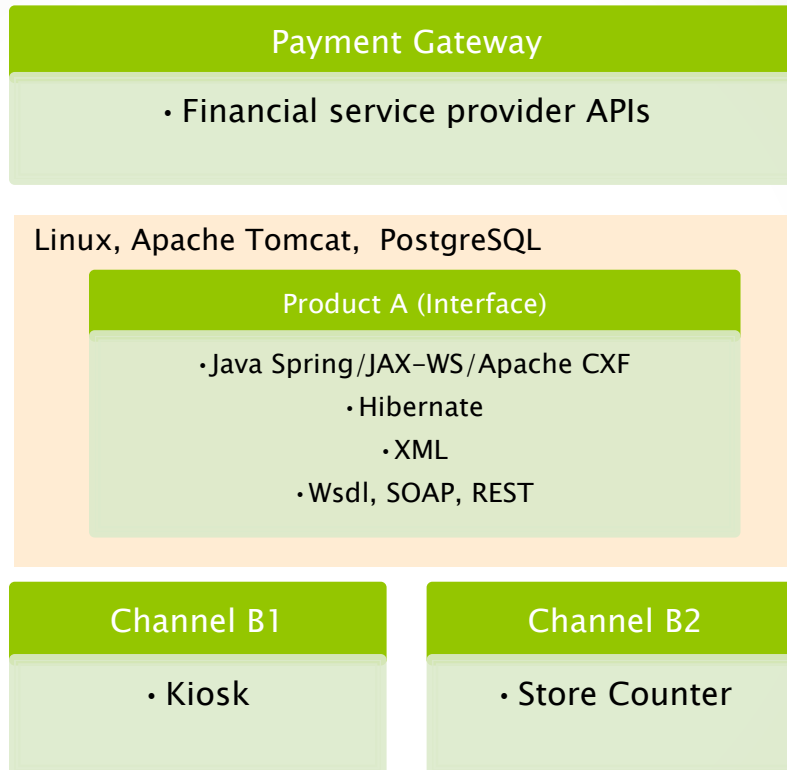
Payment Gateway

• Financial service provider APIs

Linux, Apache Tomcat, PostgreSQL

Product A (Interface)

• Java Spring/JAX-WS/Apache CXF
• Hibernate
• XML
• Wsdl, SOAP, REST

Channel B1

• Kiosk

Channel B2

• Store Counter